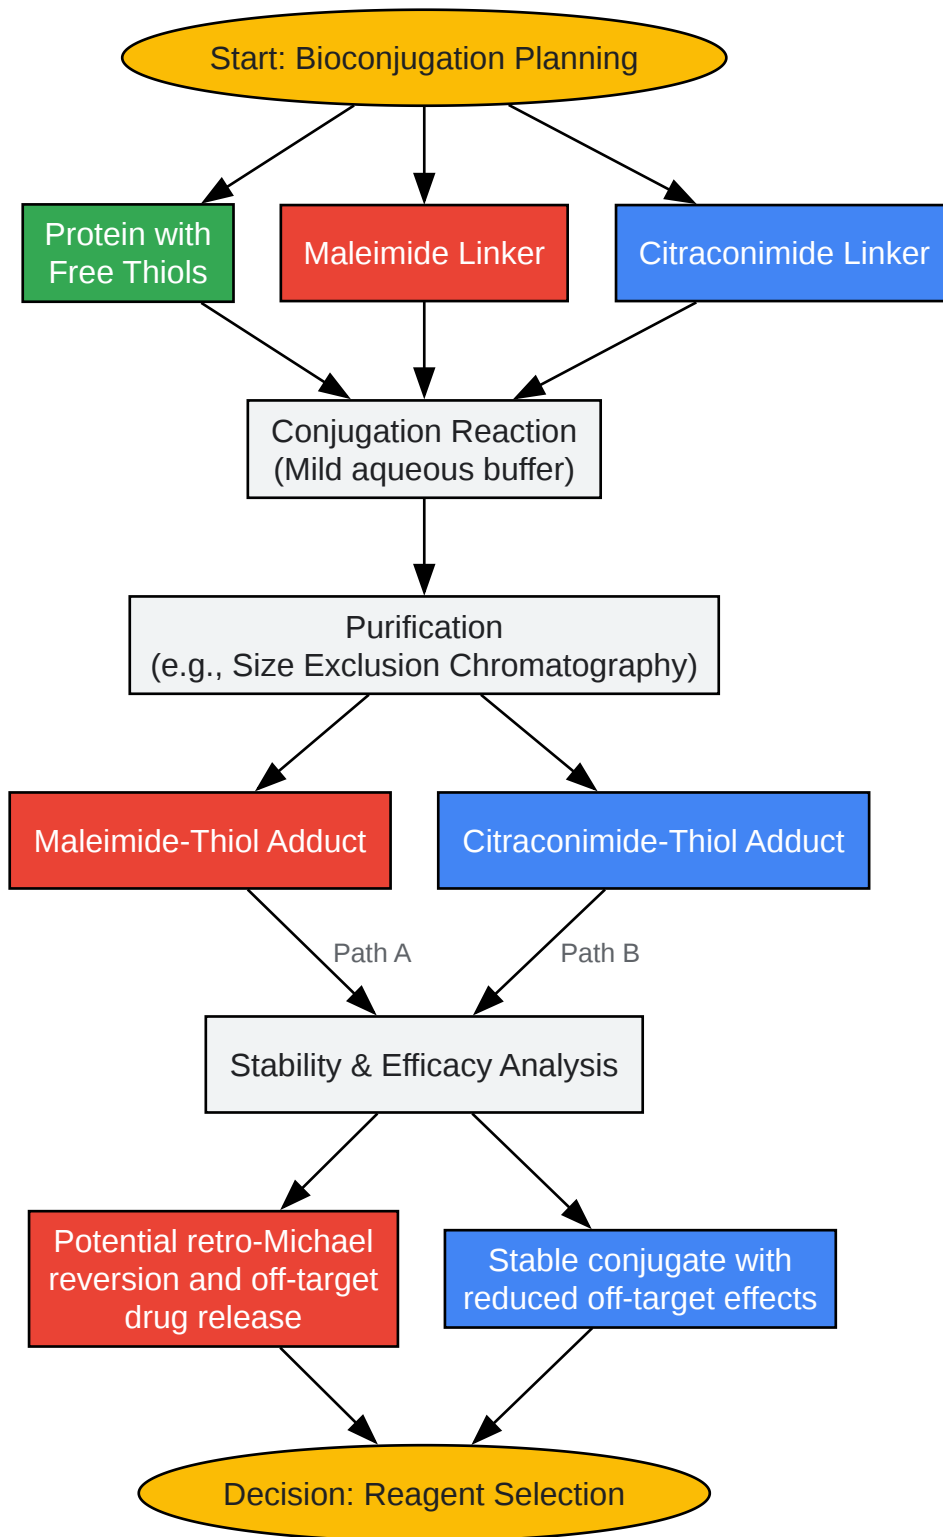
Start: Bioconjugation Planning

Protein with Free Thiols

Maleimide Linker

Citraconimide Linker

Conjugation Reaction (Mild aqueous buffer)

Purification (e.g., Size Exclusion Chromatography)

Maleimide-Thiol Adduct

Citraconimide-Thiol Adduct

Path A

Path B

Stability & Efficacy Analysis

Potential retro-Michael reversion and off-target drug release

Stable conjugate with reduced off-target effects

Decision: Reagent Selection